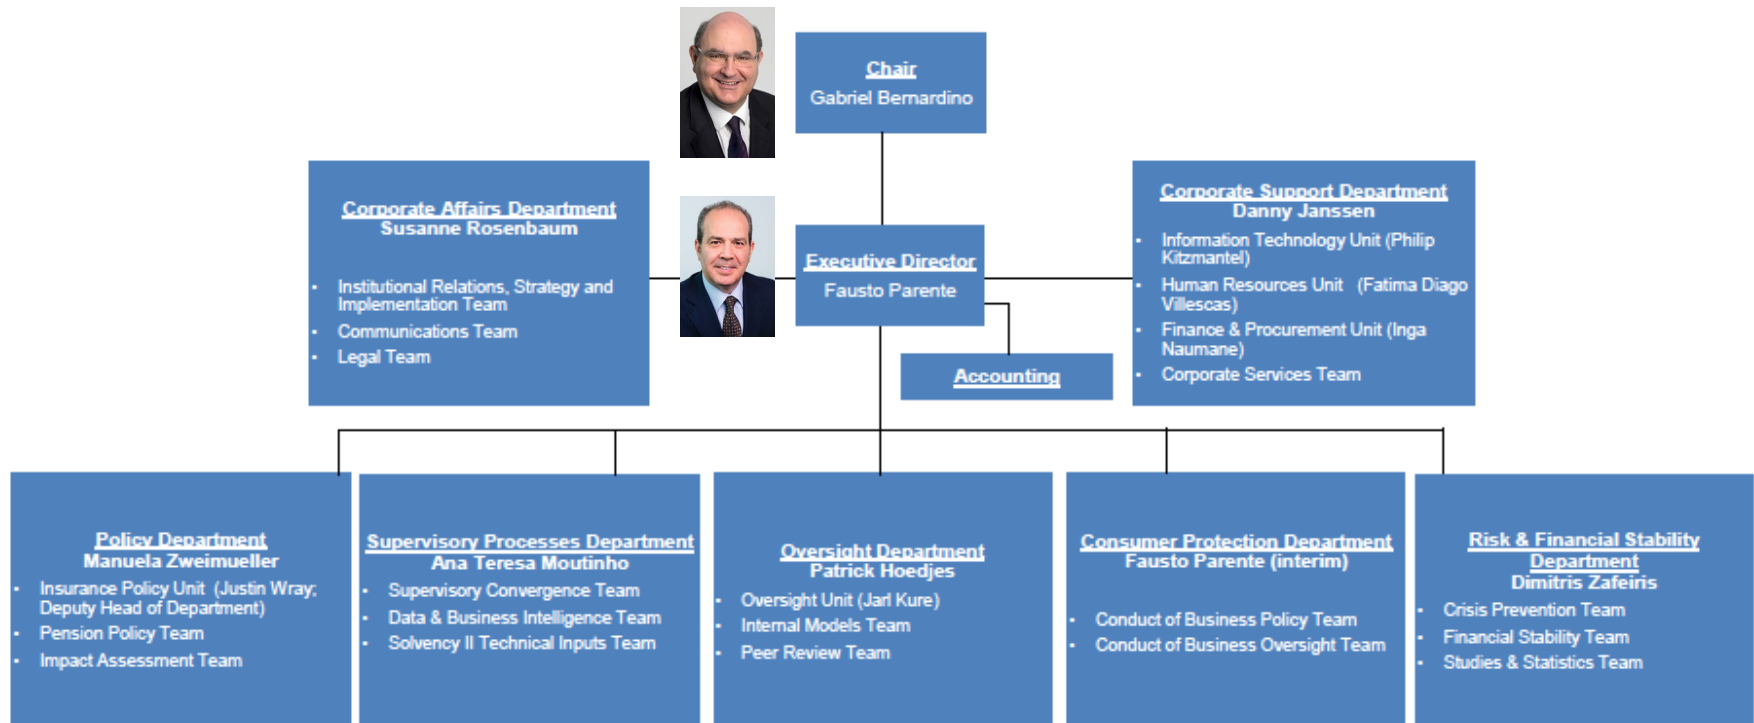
Chair
Gabriel Bernardino

Corporate Affairs Department
Susanne Rosenbaum

- Institutional Relations, Strategy and Implementation Team
- Communications Team
- Legal Team

Executive Director
Fausto Parente

Accounting

Corporate Support Department
Danny Janssen

- Information Technology Unit (Philip Kitzmantel)
- Human Resources Unit (Fatima Diago Villescas)
- Finance & Procurement Unit (Inga Naumane)
- Corporate Services Team

Policy Department
Manuela Zweimueller

- Insurance Policy Unit (Justin Wray; Deputy Head of Department)
- Pension Policy Team
- Impact Assessment Team

Supervisory Processes Department
Ana Teresa Moutinho

- Supervisory Convergence Team
- Data & Business Intelligence Team
- Solvency II Technical Inputs Team

Oversight Department
Patrick Hoedjes

- Oversight Unit (Jarl Kure)
- Internal Models Team
- Peer Review Team

Consumer Protection Department
Fausto Parente (interim)

- Conduct of Business Policy Team
- Conduct of Business Oversight Team

Risk & Financial Stability Department
Dimitris Zafeiris

- Crisis Prevention Team
- Financial Stability Team
- Studies & Statistics Team